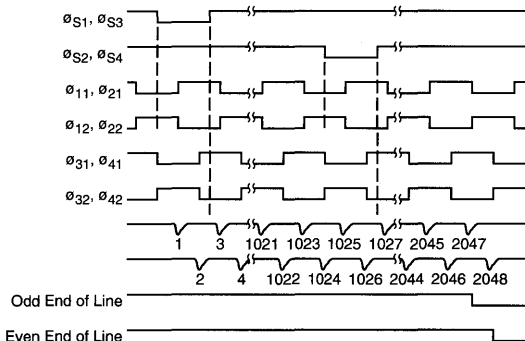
$\phi_{S1}$, $\phi_{S3}$

$\phi_{S2}$, $\phi_{S4}$

$\phi_{11}$, $\phi_{21}$

$\phi_{12}$, $\phi_{22}$

$\phi_{31}$, $\phi_{41}$

$\phi_{32}$, $\phi_{42}$

1 3 1021 1023 1025 1027 2045 2047

2 4 1022 1024 1026 2044 2046 2048

Odd End of Line

Even End of Line